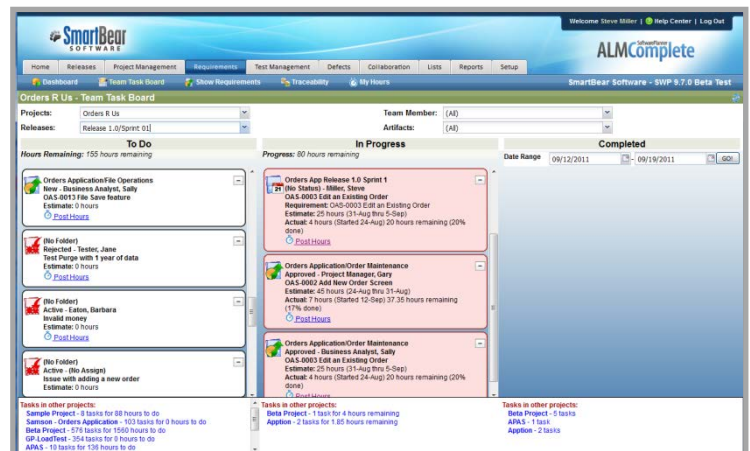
SmartBear SOFTWARE

Welcome Steve Miller | Help Center | Log Out

ALM SoftwarePlanner Complete

Home | Releases | Project Management | Requirements | Test Management | Defects | Collaboration | Lists | Reports | Setup

Dashboard | Team Task Board | Show Requirements | Traceability | My Hours

SmartBear Software - SWP 9.7.0 Beta Test

Orders R Us - Team Task Board

Projects: Orders R Us

Releases: Release 1.0/Sprint 01

Team Member: (All)

Artifacts: (All)

To Do

Hours Remaining: 155 hours remaining

Orders Application/File Operations
New - Business Analyst, Sally
OAS-0013 File Save feature
Estimate: 0 hours
Post Hours

(No Folder)
Rejected - Tester, Jane
Test Purge with 1 year of data
Estimate: 0 hours
Post Hours

(No Folder)
Active - Eaton, Barbara
Invalid money
Estimate: 0 hours
Post Hours

(No Folder)
Active - (No Assign)
Issue with adding a new order
Estimate: 0 hours

In Progress

Progress: 80 hours remaining

Orders App Release 1.0 Sprint 1
(No Status) - Miller, Steve
OAS-0003 Edit an Existing Order
Requirement: OAS-0003 Edit an Existing Order
Estimate: 25 hours (31-Aug thru 5-Sep)
Actual: 4 hours (Started 24-Aug) 20 hours remaining (20% done)
Post Hours

Orders Application/Order Maintenance
Approved - Project Manager, Gary
OAS-0002 Add New Order Screen
Estimate: 45 hours (24-Aug thru 31-Aug)
Actual: 7 hours (Started 12-Sep) 37.35 hours remaining (17% done)
Post Hours

Orders Application/Order Maintenance
Approved - Business Analyst, Sally
OAS-0003 Edit an Existing Order
Estimate: 25 hours (31-Aug thru 5-Sep)
Actual: 4 hours (Started 24-Aug) 20 hours remaining (20% done)
Post Hours

Completed

Date Range 09/12/2011 - 09/19/2011 GO!

Tasks in other projects:
Sample Project - 8 tasks for 88 hours to do
Samson - Orders Application - 103 tasks for 0 hours to do
Beta Project - 576 tasks for 1560 hours to do
GP-LoadTest - 354 tasks for 0 hours to do
APAS - 10 tasks for 136 hours to do

Tasks in other projects:
Beta Project - 1 task for 4 hours remaining
Apption - 2 tasks for 1.85 hours remaining

Tasks in other projects:
Beta Project - 5 tasks
APAS - 1 task
Apption - 2 tasks